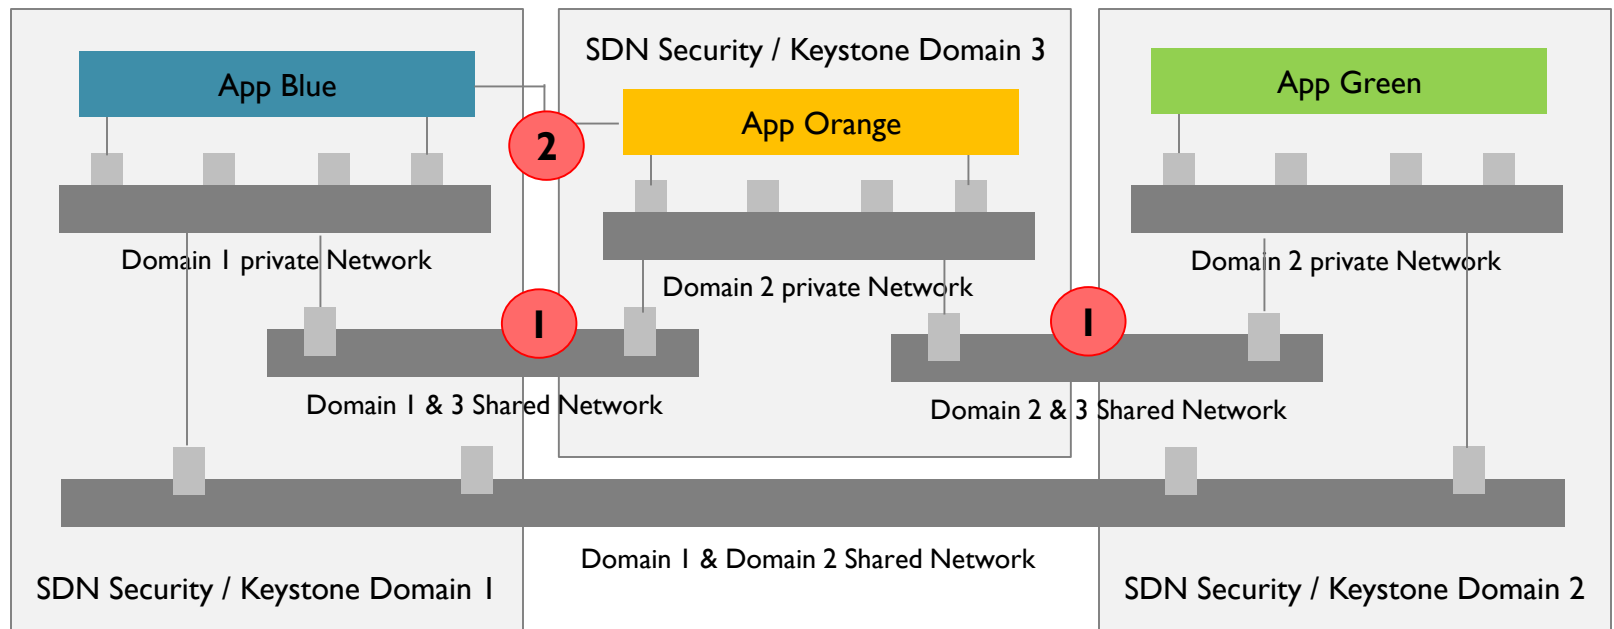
App Blue

2

SDN Security / Keystone Domain 3

App Orange

App Green

Domain 1 private Network

Domain 2 private Network

Domain 2 private Network

1

1

Domain 1 & 3 Shared Network

Domain 2 & 3 Shared Network

Domain 1 & Domain 2 Shared Network

SDN Security / Keystone Domain 1

SDN Security / Keystone Domain 2